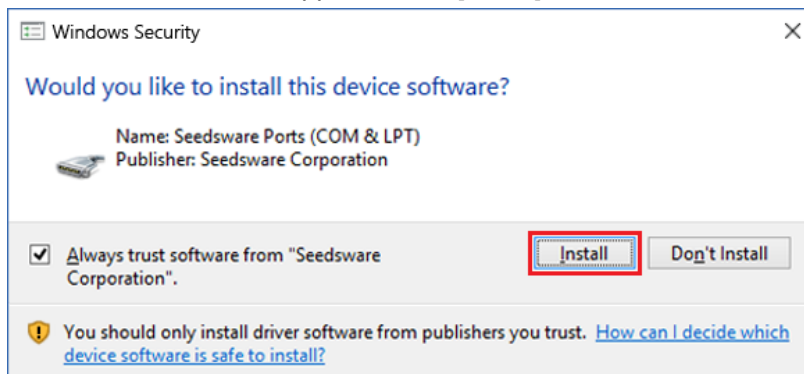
Windows Security

×

Would you like to install this device software?

Name: Seedsware Ports (COM & LPT)
Publisher: Seedsware Corporation

Always trust software from "Seedsware Corporation".

Install

Don't Install

You should only install driver software from publishers you trust. How can I decide which device software is safe to install?